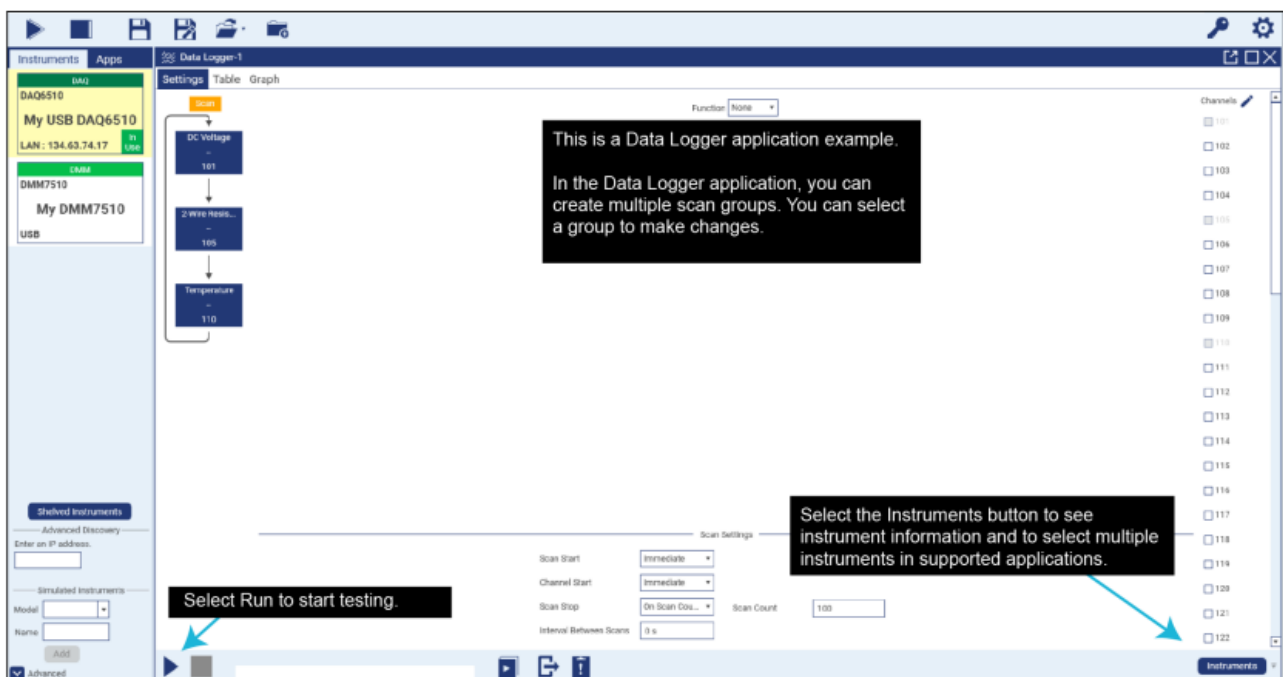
Instruments Apps

DAQ
DAQ6510
My USB DAQ6510
LAN : 134.63.74.17 In Use

DMM
DMM7510
My DMM7510
USB

Shelved Instruments
Advanced Discovery
Enter an IP address.

Simulated Instruments
Model
Name
Add
Advanced

Data Logger-1
Settings Table Graph

Scan
DC Voltage
--
101
2-Wire Resis...
--
105
Temperature
--
110

Function None

This is a Data Logger application example.

In the Data Logger application, you can create multiple scan groups. You can select a group to make changes.

Channels
101
102
103
104
105
106
107
108
109
110
111
112
113
114
115
116
117
118
119
120
121
122

Scan Settings
Scan Start Immediate
Channel Start Immediate
Scan Stop On Scan Cou...
Scan Count 100
Interval Between Scans 0 s

Select the Instruments button to see instrument information and to select multiple instruments in supported applications.

Select Run to start testing.

Instruments